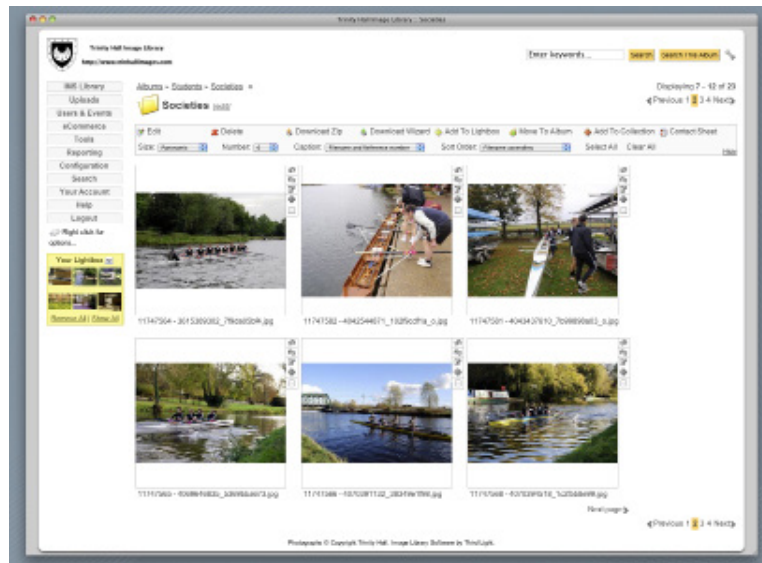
Trinity Hall Image Library :: Societies

Trinity Hall Image Library
http://www.trinhallimages.com

Enter keywords... Search Search This Album

IMS Library
Uploads
Users & Events
eCommerce
Tools
Reporting
Configuration
Search
Your Account
Help
Logout
Right click for options...

Your Lightbox
Remove All | Show All

Albums » Students » Societies »
Societies (edit)

Displaying 7 - 12 of 29
Previous 1 2 3 4 Next

Edit Delete Download Zip Download Wizard Add To Lightbox Move To Album Add To Collection Contact Sheet
Size: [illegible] Number: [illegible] Caption: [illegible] Sort Order: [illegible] Select All Clear All Hide

11747504 - 3015369382_7f6cad5b4e.jpg
11747582 - 4042544071_1026cdf1a_o.jpg
11747581 - 4043437610_7b9899a83_o.jpg

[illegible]
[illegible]
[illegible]

Next page

Previous 1 2 3 4 Next

Photographs © Copyright Trinity Hall. Image Library Software by ThirdLight.